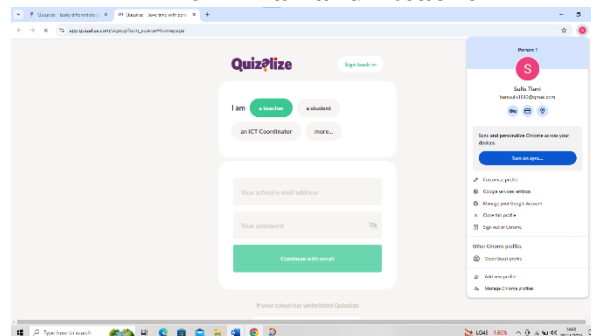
Quizalize - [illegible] | Quizalize - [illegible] +

app.quizalize.com/signup?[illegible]

Quizalize

Sign back in

I am a teacher a student

an ICT Coordinator more...

Your school e-mail address

Your password

Continue with email

If your school has whitelisted Quizalize

Person 1

S

Sulis Tiani

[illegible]@gmail.com

Sync and personalize Chrome across your devices

Turn on sync...

Customize profile

Google services settings

Manage your Google Account

Close this profile

Sign out of Chrome

Other Chrome profiles

Open Guest profile

Add new profile

Manage Chrome profiles

Type here to search

LQ45 -1.65%

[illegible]